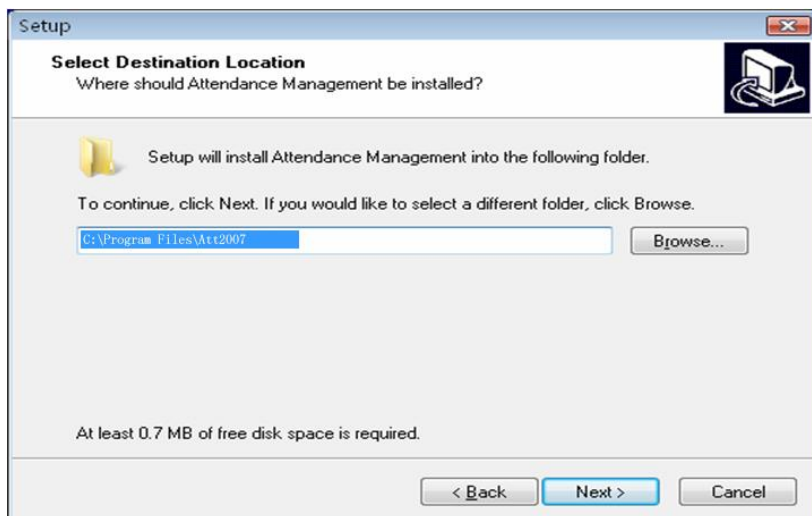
Setup

Select Destination Location
Where should Attendance Management be installed?

Setup will install Attendance Management into the following folder.

To continue, click Next. If you would like to select a different folder, click Browse.

C:\Program Files\Att2007

Browse...

At least 0.7 MB of free disk space is required.

< Back

Next >

Cancel